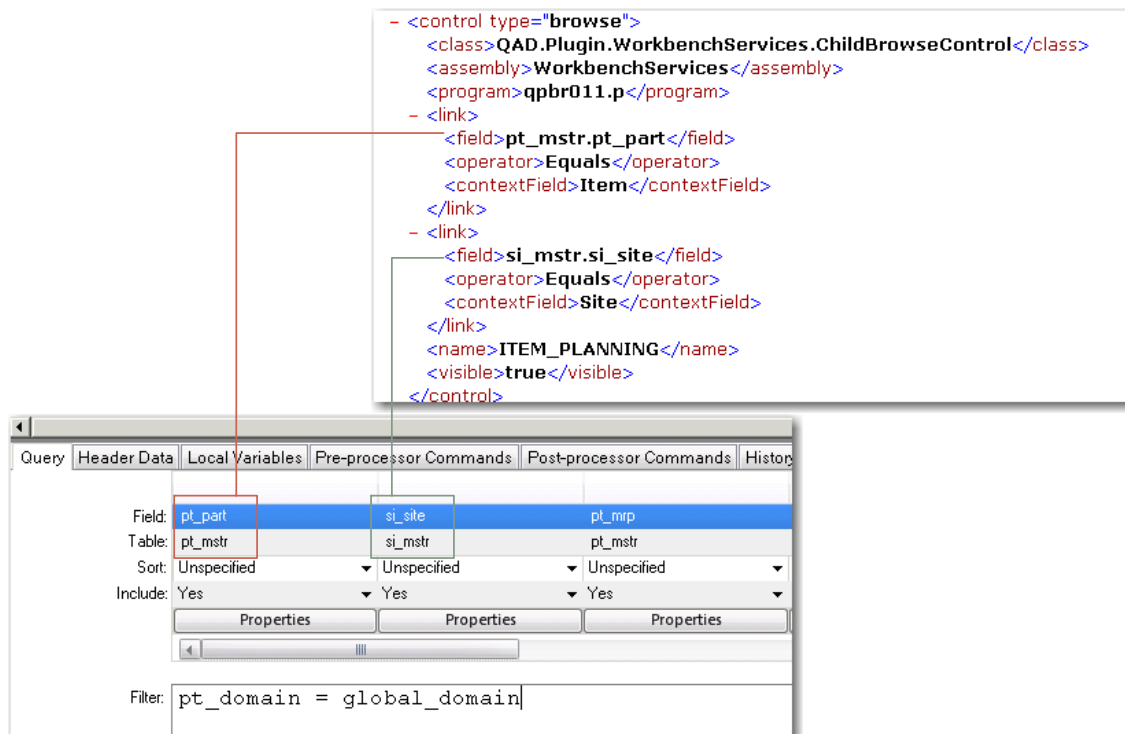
- <control type="browse">
<class>QAD.Plugin.WorkbenchServices.ChildBrowseControl</class>
<assembly>WorkbenchServices</assembly>
<program>qpbr011.p</program>
- <link>
<field>pt_mstr.pt_part</field>
<operator>Equals</operator>
<contextField>Item</contextField>
</link>
- <link>
<field>si_mstr.si_site</field>
<operator>Equals</operator>
<contextField>Site</contextField>
</link>
<name>ITEM_PLANNING</name>
<visible>true</visible>
</control>

Query | Header Data | Local Variables | Pre-processor Commands | Post-processor Commands | History

| | | | |
|---|---|---|---|
| Field: | pt_part | si_site | pt_mrp |
| Table: | pt_mstr | si_mstr | pt_mstr |
| Sort: | Unspecified | Unspecified | Unspecified |
| Include: | Yes | Yes | Yes |
| | Properties | Properties | Properties |

Filter: pt_domain = global_domain